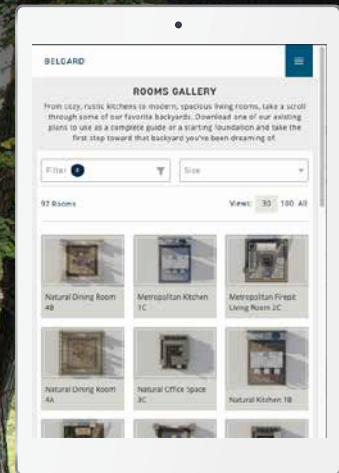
BELGARD

ROOMS GALLERY

From cozy, rustic kitchens to modern, spacious living rooms, take a scroll through some of our favorite backyards. Download one of our existing plans to use as a complete guide or a starting foundation and take the first step toward that backyard you've been dreaming of.

Filter 4

Size

97 Rooms

Views: 30 100 All

Natural Dining Room 4B

Metropolitan Kitchen 1C

Metropolitan Firepit Living Room 2C

Natural Dining Room 4A

Natural Office Space 3C

Natural Kitchen 1B